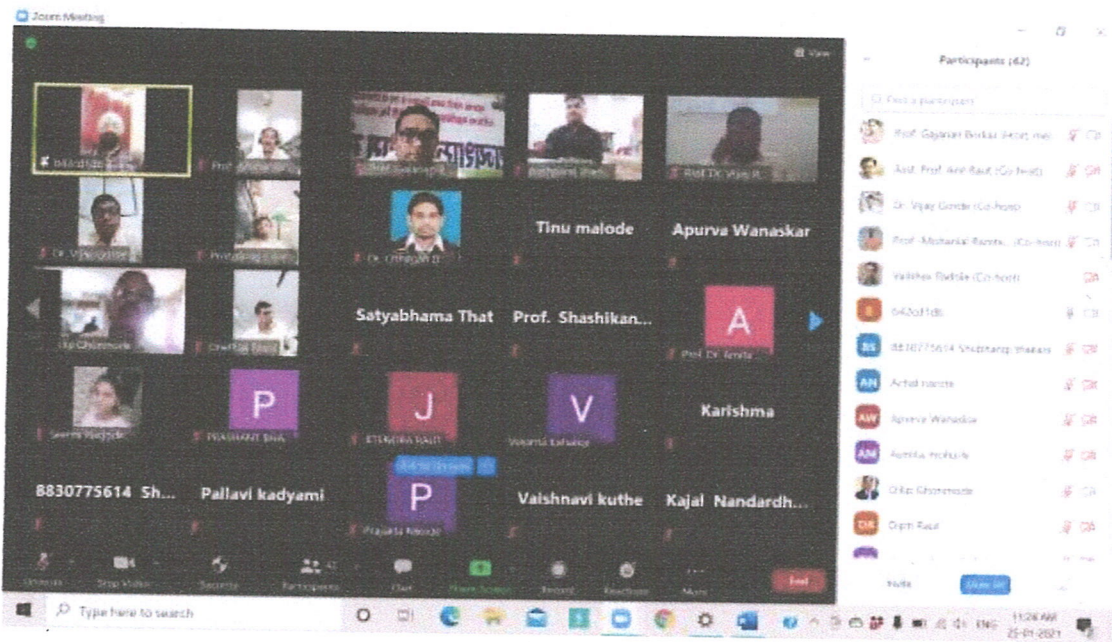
Zoom Meeting

View

Participants (42)

Find a participant

Prof. Gajanan Borkar (Host, me)

Asst. Prof. Anil Raut (Co-host)

Dr. Vijay Gorde (Co-host)

Prof. Mohankal Rambk... (Co-host)

Vaibhav Tiwale (Co-host)

642ol1d8

8830775614 Shubhangi thakare

Achal raute

Apurva Wanaskar

Asmita mohurle

Dilip Ghonmode

Dipti Raut

Tinu malode

Apurva Wanaskar

Satyabhama That

Prof. Shashikan...

A

Prof. Dr. Amita...

P

PRASHANT BHA...

J

JITENDRA RAUT

V

Vaishnavi kuthe

Karishma

8830775614 Sh...

Pallavi kadyami

P

Prajakta Meshram

Vaishnavi kuthe

Kajal Nandardh...

Dr. Vijay Gorde

Dilip Ghonmode

Seema Bagde

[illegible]

Unmute

Stop Video

Security

Participants 42

Chat

Share Screen

Record

Reactions

More

End

Invite

Mute All

Type here to search

ENG

11:26 AM

25-01-2021